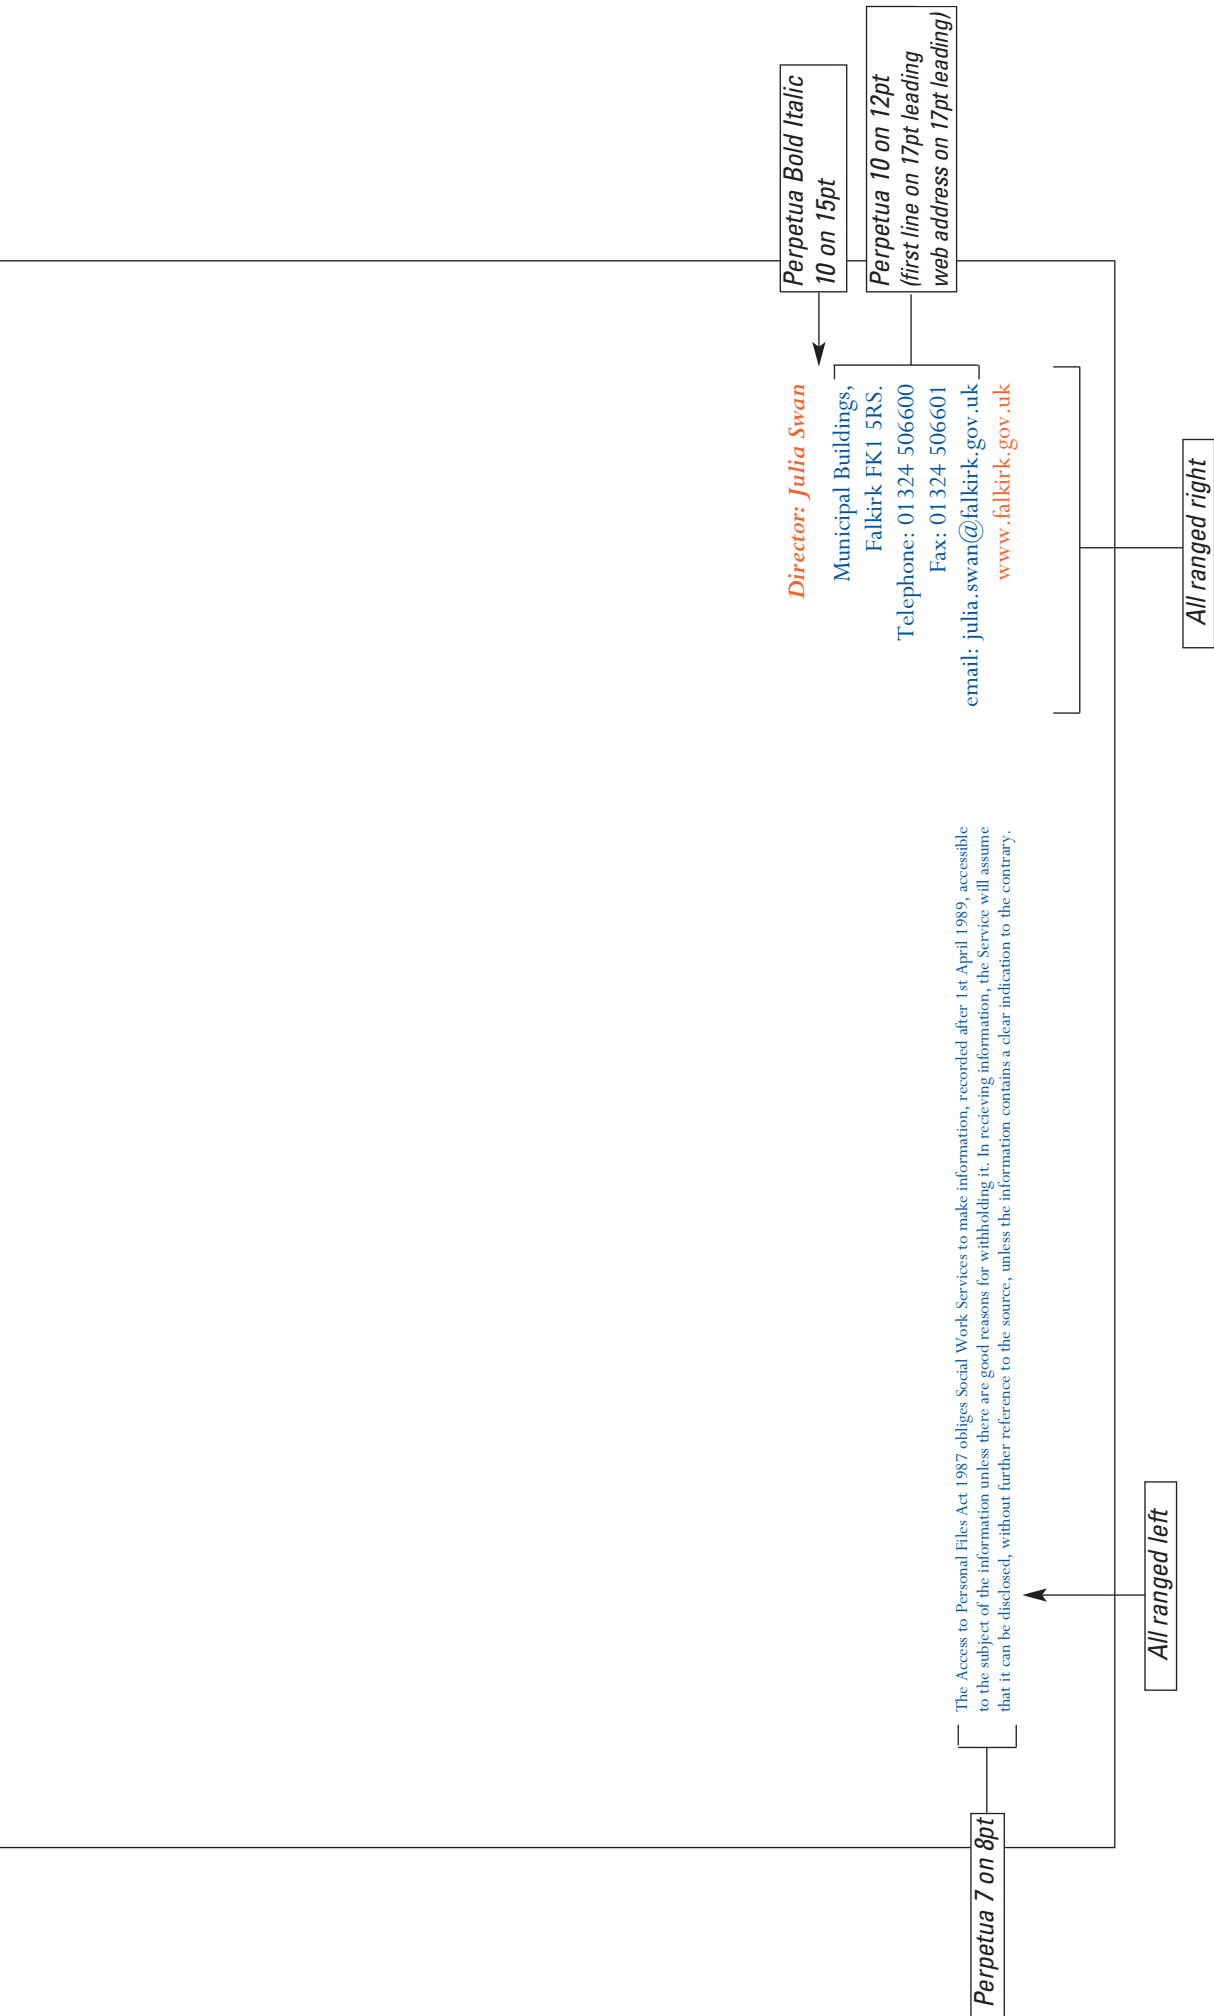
Perpetua Bold Italic 10 on 15pt

Perpetua 10 on 12pt (first line on 17pt leading web address on 17pt leading)

Director: Julia Swan

Municipal Buildings,
Falkirk FK1 5RS.
Telephone: 01324 506600
Fax: 01324 506601
email: julia.swan@falkirk.gov.uk
www.falkirk.gov.uk

All ranged right

The Access to Personal Files Act 1987 obliges Social Work Services to make information, recorded after 1st April 1989, accessible to the subject of the information unless there are good reasons for withholding it. In recieving information, the Service will assume that it can be disclosed, without further reference to the source, unless the information contains a clear indication to the contrary.

All ranged left

Perpetua 7 on 8pt